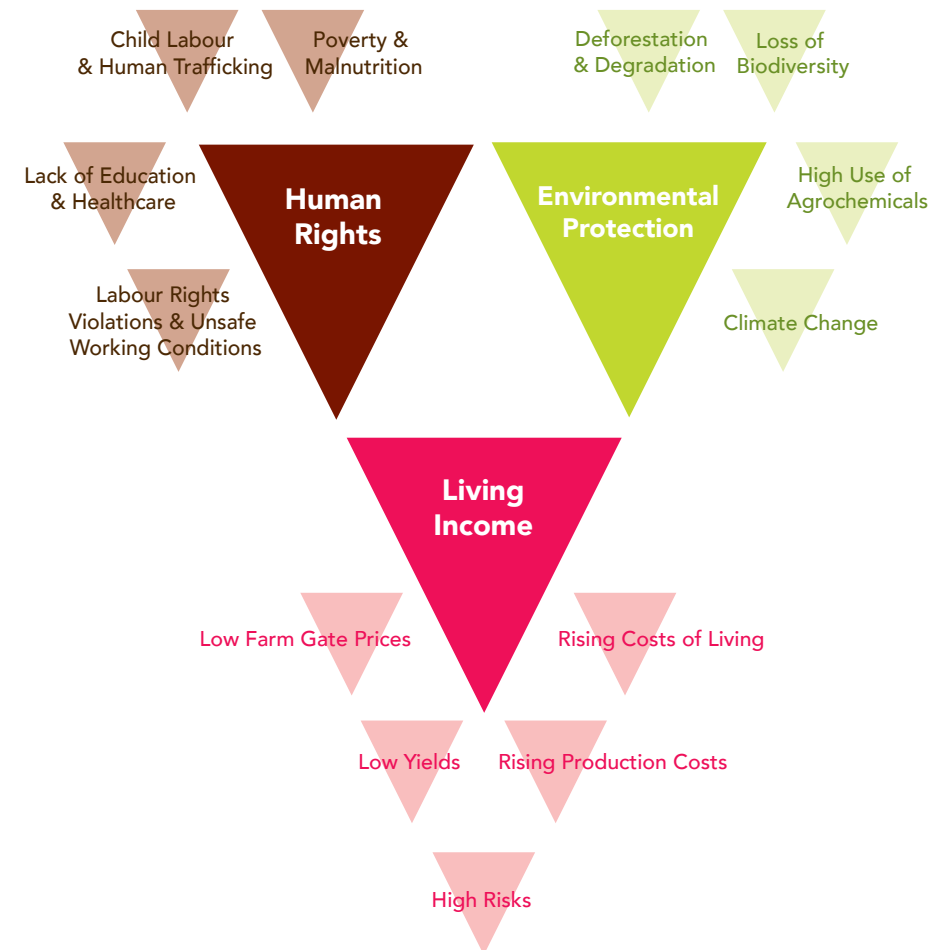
Child Labour & Human Trafficking

Poverty & Malnutrition

Deforestation & Degradation

Loss of Biodiversity

Lack of Education & Healthcare

Human Rights

Environmental Protection

High Use of Agrochemicals

Labour Rights Violations & Unsafe Working Conditions

Climate Change

Living Income

Low Farm Gate Prices

Rising Costs of Living

Low Yields

Rising Production Costs

High Risks